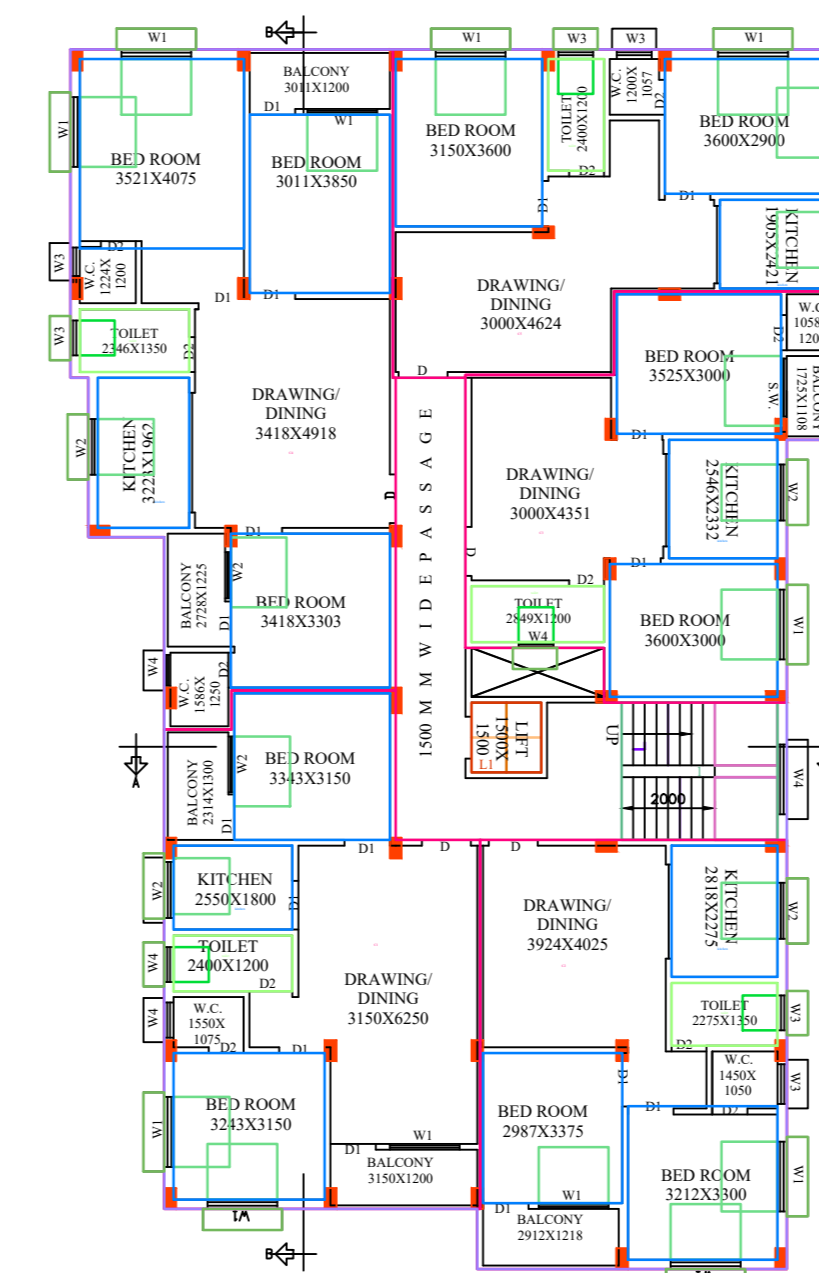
B
W1
W3
W3
W1
W1
BALCONY
3011X1200
D1
W1
BED ROOM
3521X4075
BED ROOM
3011X3850
BED ROOM
3150X3600
TOILET
2400X1200
W.C.
1200X
1057
D2
D2
BED ROOM
3600X2900
D1
D1
KITCHEN
1905X2421
W3
W.C.
1224X
1200
D2
D1
D1
D1
DRAWING/
DINING
3000X4624
W3
TOILET
2346X1350
D2
W.C.
1058
120
D2
BED ROOM
3525X3000
S.W.
BALCONY
1725X1108
D
W2
KITCHEN
3223X1962
DRAWING/
DINING
3418X4918
1500 M M WIDE PASSAGE
D1
DRAWING/
DINING
3000X4351
KITCHEN
2546X2332
W2
D1
D
D2
D1
BALCONY
2728X1225
W2
D1
BED ROOM
3418X3303
TOILET
2849X1200
W4
BED ROOM
3600X3000
W1
W4
W.C.
1586X
1250
D2
LIFT
1500X
1500
L1
UP
A
BALCONY
2314X1300
W2
D1
BED ROOM
3343X3150
2000
W4
D1
D
D
W2
KITCHEN
2550X1800
D1
DRAWING/
DINING
3924X4025
KITCHEN
2818X2275
W2
W4
TOILET
2400X1200
D2
DRAWING/
DINING
3150X6250
W4
W.C.
1550X
1075
D2
D1
TOILET
2275X1350
W3
D2
W.C.
1450X
1050
W3
D1
D1
D2
W1
BED ROOM
3243X3150
W1
D1
BALCONY
3150X1200
BED ROOM
2987X3375
W1
BED ROOM
3212X3300
W1
W1
D1
BALCONY
2912X1218
B